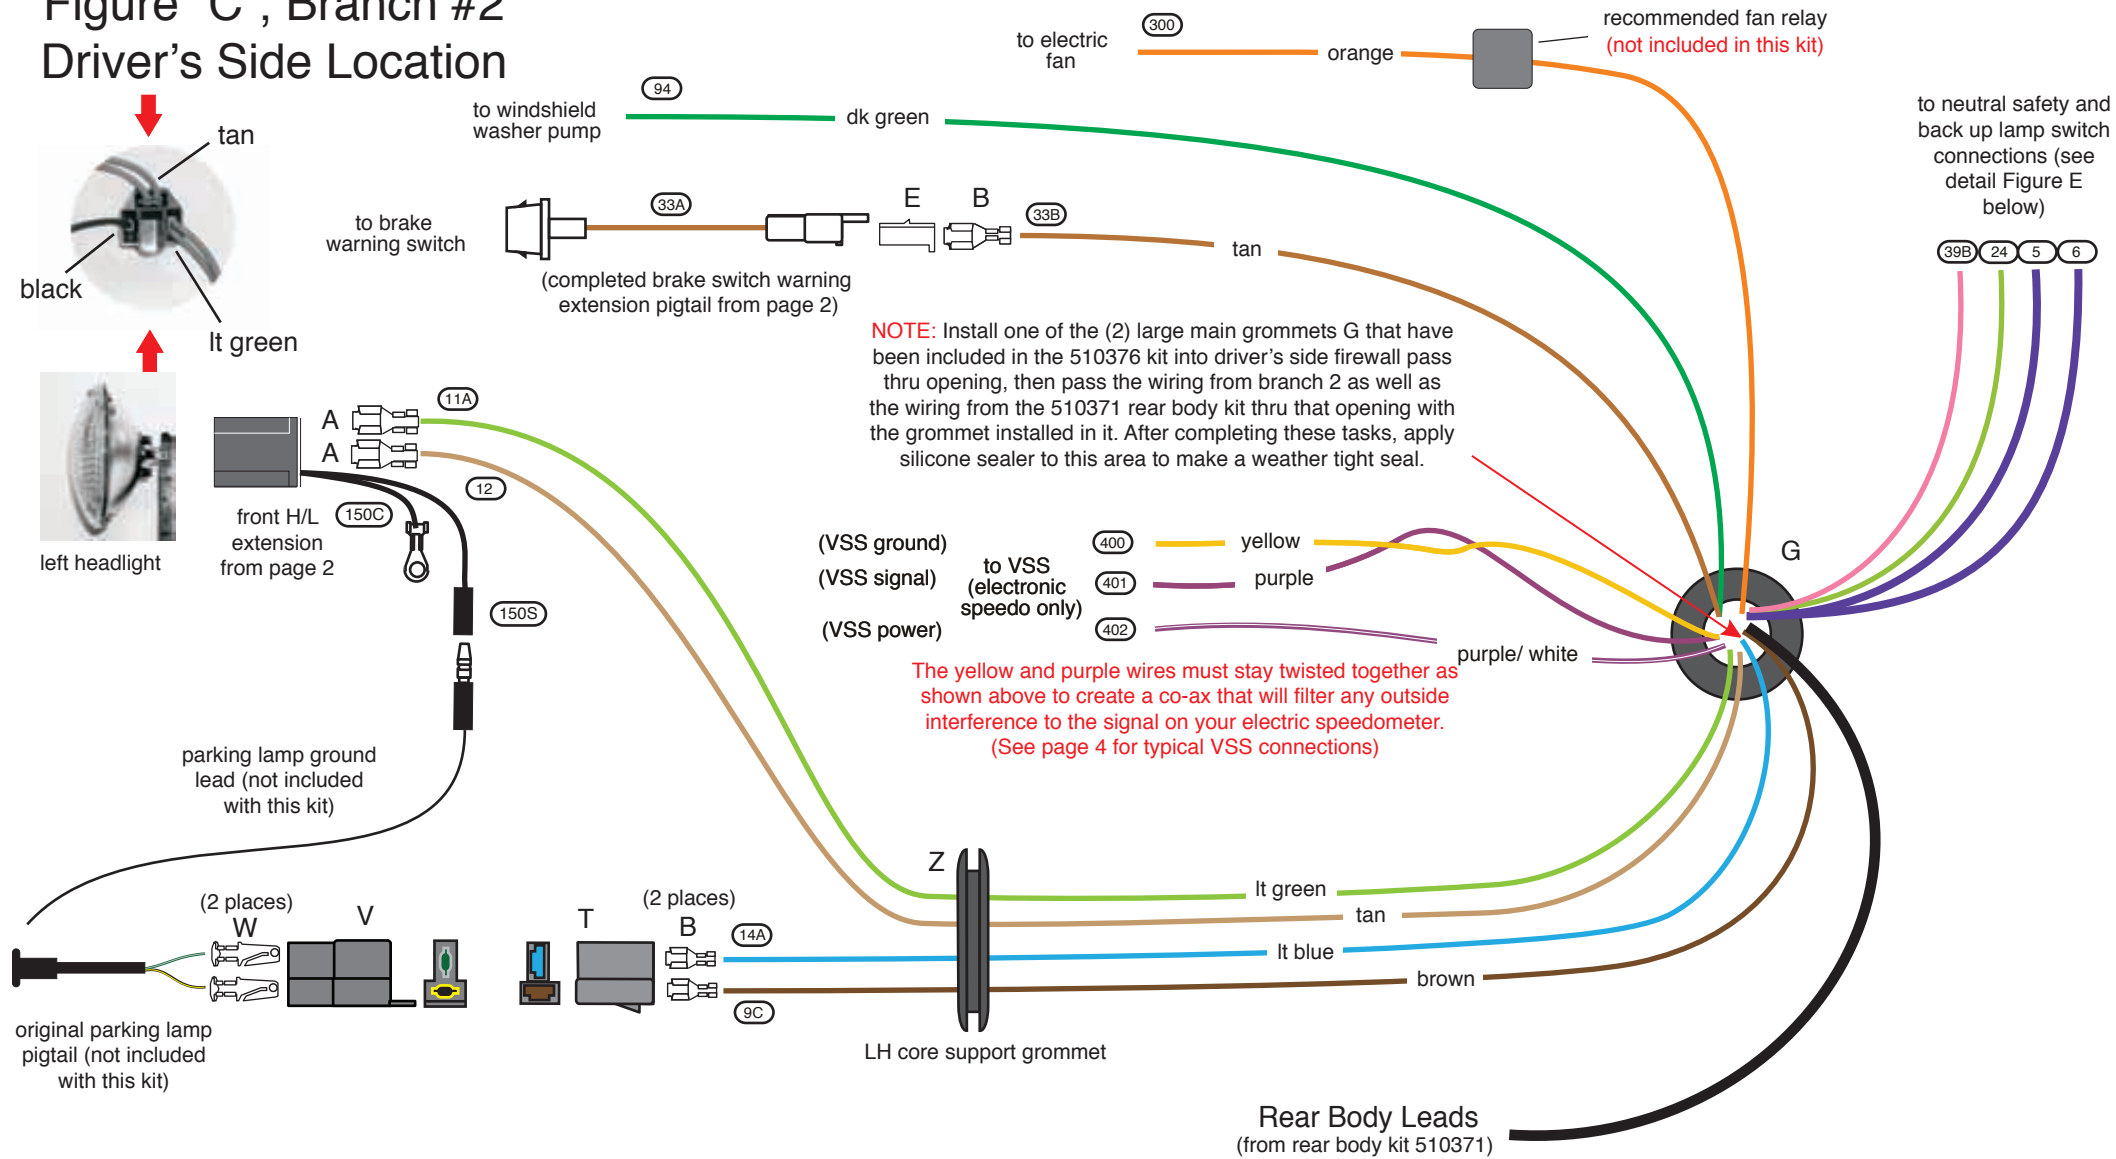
Figure "C", Branch #2
Driver's Side Location

tan
black
lt green
left headlight

to windshield washer pump
94
dk green
to electric fan
300
orange
recommended fan relay
(not included in this kit)

to brake warning switch
33A
E
B
33B
tan
(completed brake switch warning extension pigtail from page 2)

to neutral safety and back up lamp switch connections (see detail Figure E below)
39B
24
5
6

NOTE: Install one of the (2) large main grommets G that have been included in the 510376 kit into driver's side firewall pass thru opening, then pass the wiring from branch 2 as well as the wiring from the 510371 rear body kit thru that opening with the grommet installed in it. After completing these tasks, apply silicone sealer to this area to make a weather tight seal.

A
A
11A
12
front H/L extension from page 2
150C
150S

G
(VSS ground)
(VSS signal)
(VSS power)
to VSS (electronic speedo only)
400
401
402
yellow
purple
purple/ white

The yellow and purple wires must stay twisted together as shown above to create a co-ax that will filter any outside interference to the signal on your electric speedometer. (See page 4 for typical VSS connections)

parking lamp ground lead (not included with this kit)

Z
lt green
tan
lt blue
brown

(2 places)
W
V
T
(2 places)
B
14A
9C

original parking lamp pigtail (not included with this kit)
LH core support grommet

Rear Body Leads
(from rear body kit 510371)